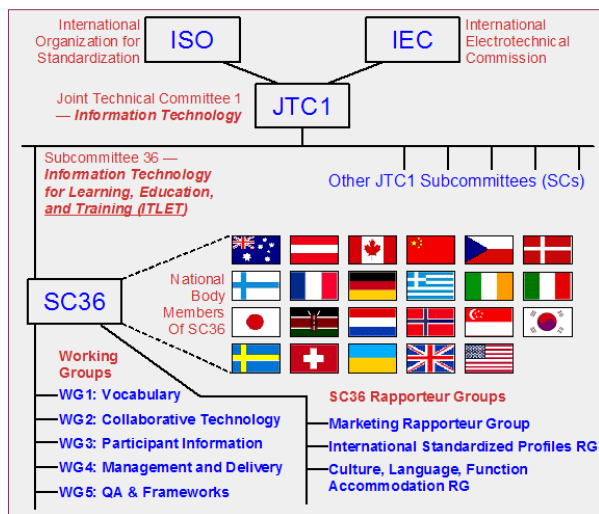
International Organization for Standardization

ISO

IEC

International Electrotechnical Commission

Joint Technical Committee 1 — Information Technology

JTC1

Subcommittee 36 — Information Technology for Learning, Education, and Training (ITLET)

Other JTC1 Subcommittees (SCs)

SC36

National Body Members Of SC36

Working Groups

WG1: Vocabulary

WG2: Collaborative Technology

WG3: Participant Information

WG4: Management and Delivery

WG5: QA & Frameworks

SC36 Rapporteur Groups

Marketing Rapporteur Group

International Standardized Profiles RG

Culture, Language, Function Accommodation RG